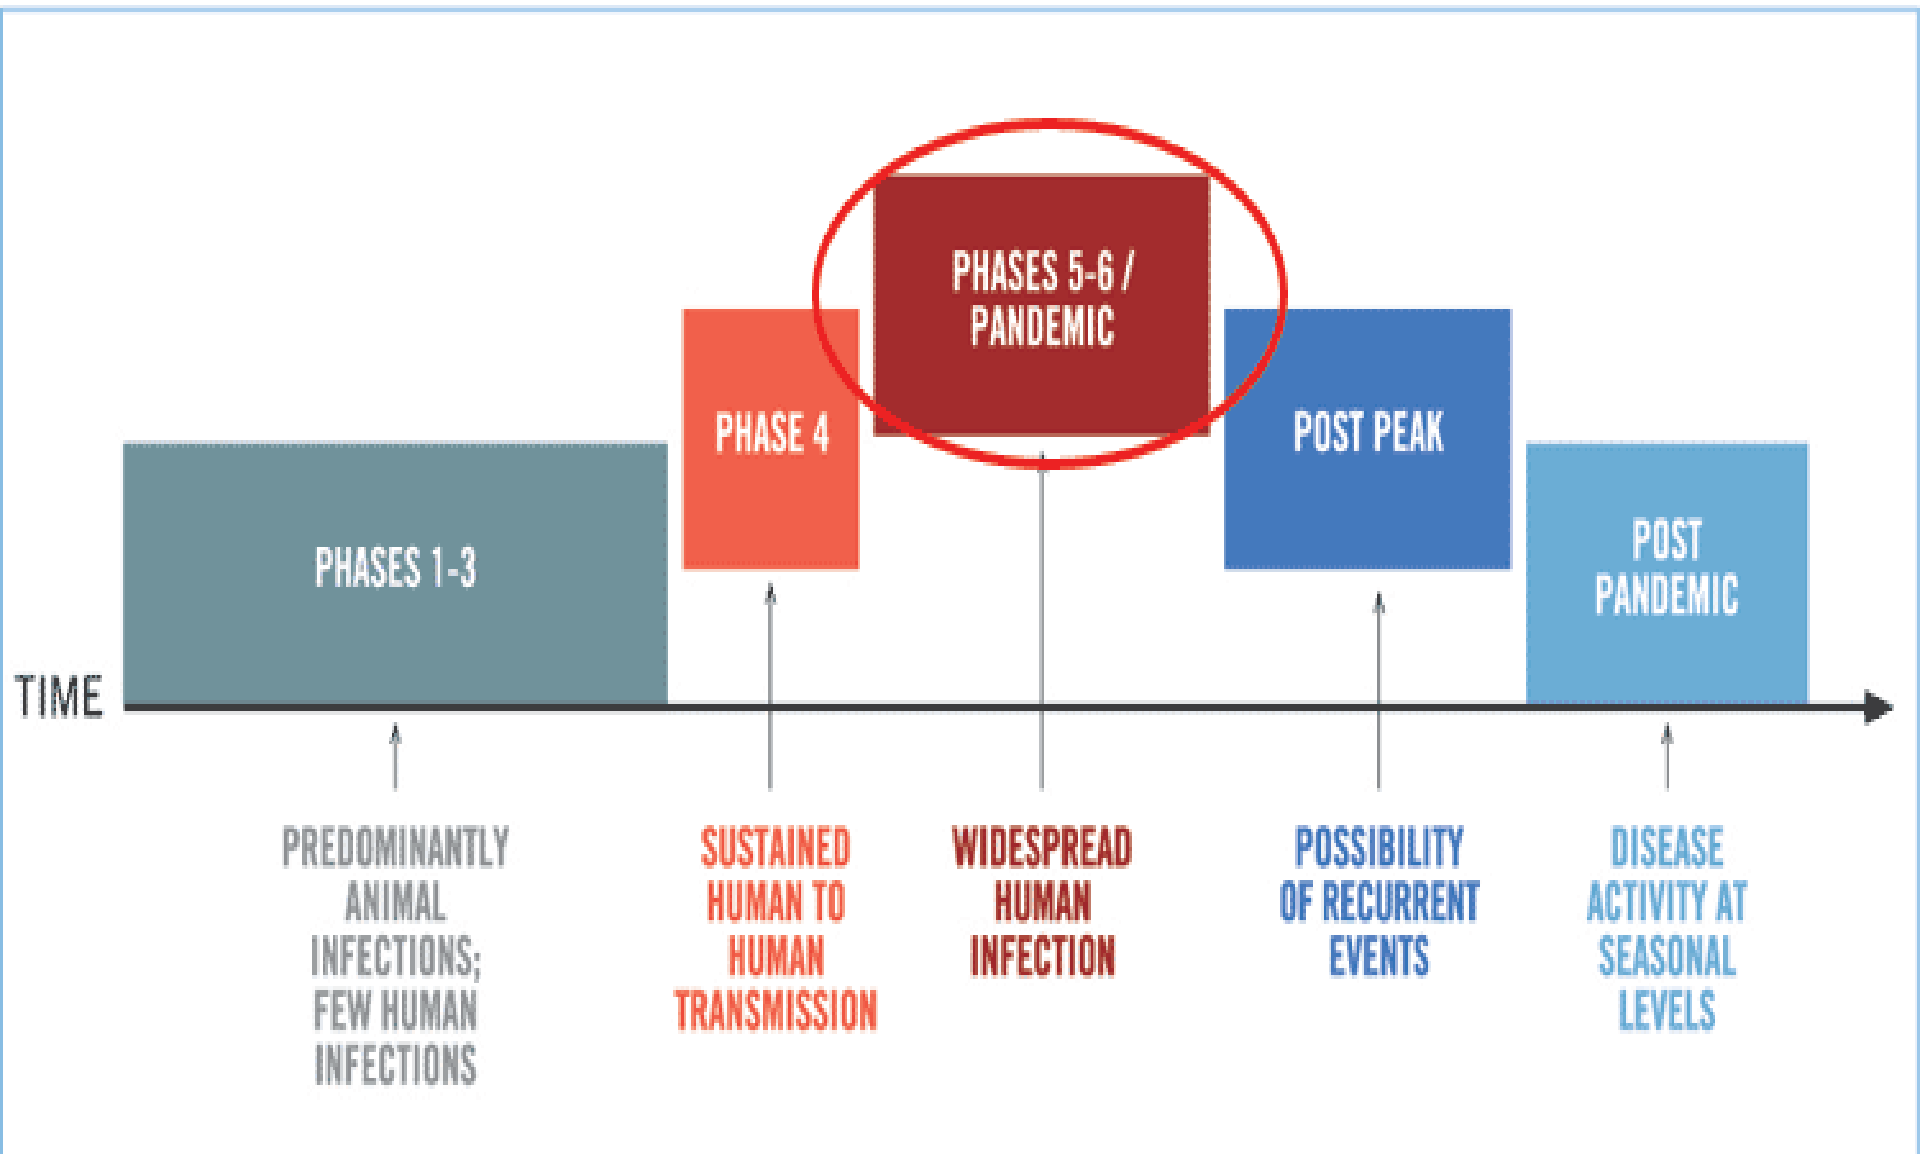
PHASES 5-6 / PANDEMIC

PHASE 4

POST PEAK

PHASES 1-3

POST PANDEMIC

TIME

PREDOMINANTLY ANIMAL INFECTIONS; FEW HUMAN INFECTIONS

SUSTAINED HUMAN TO HUMAN TRANSMISSION

WIDESPREAD HUMAN INFECTION

POSSIBILITY OF RECURRENT EVENTS

DISEASE ACTIVITY AT SEASONAL LEVELS